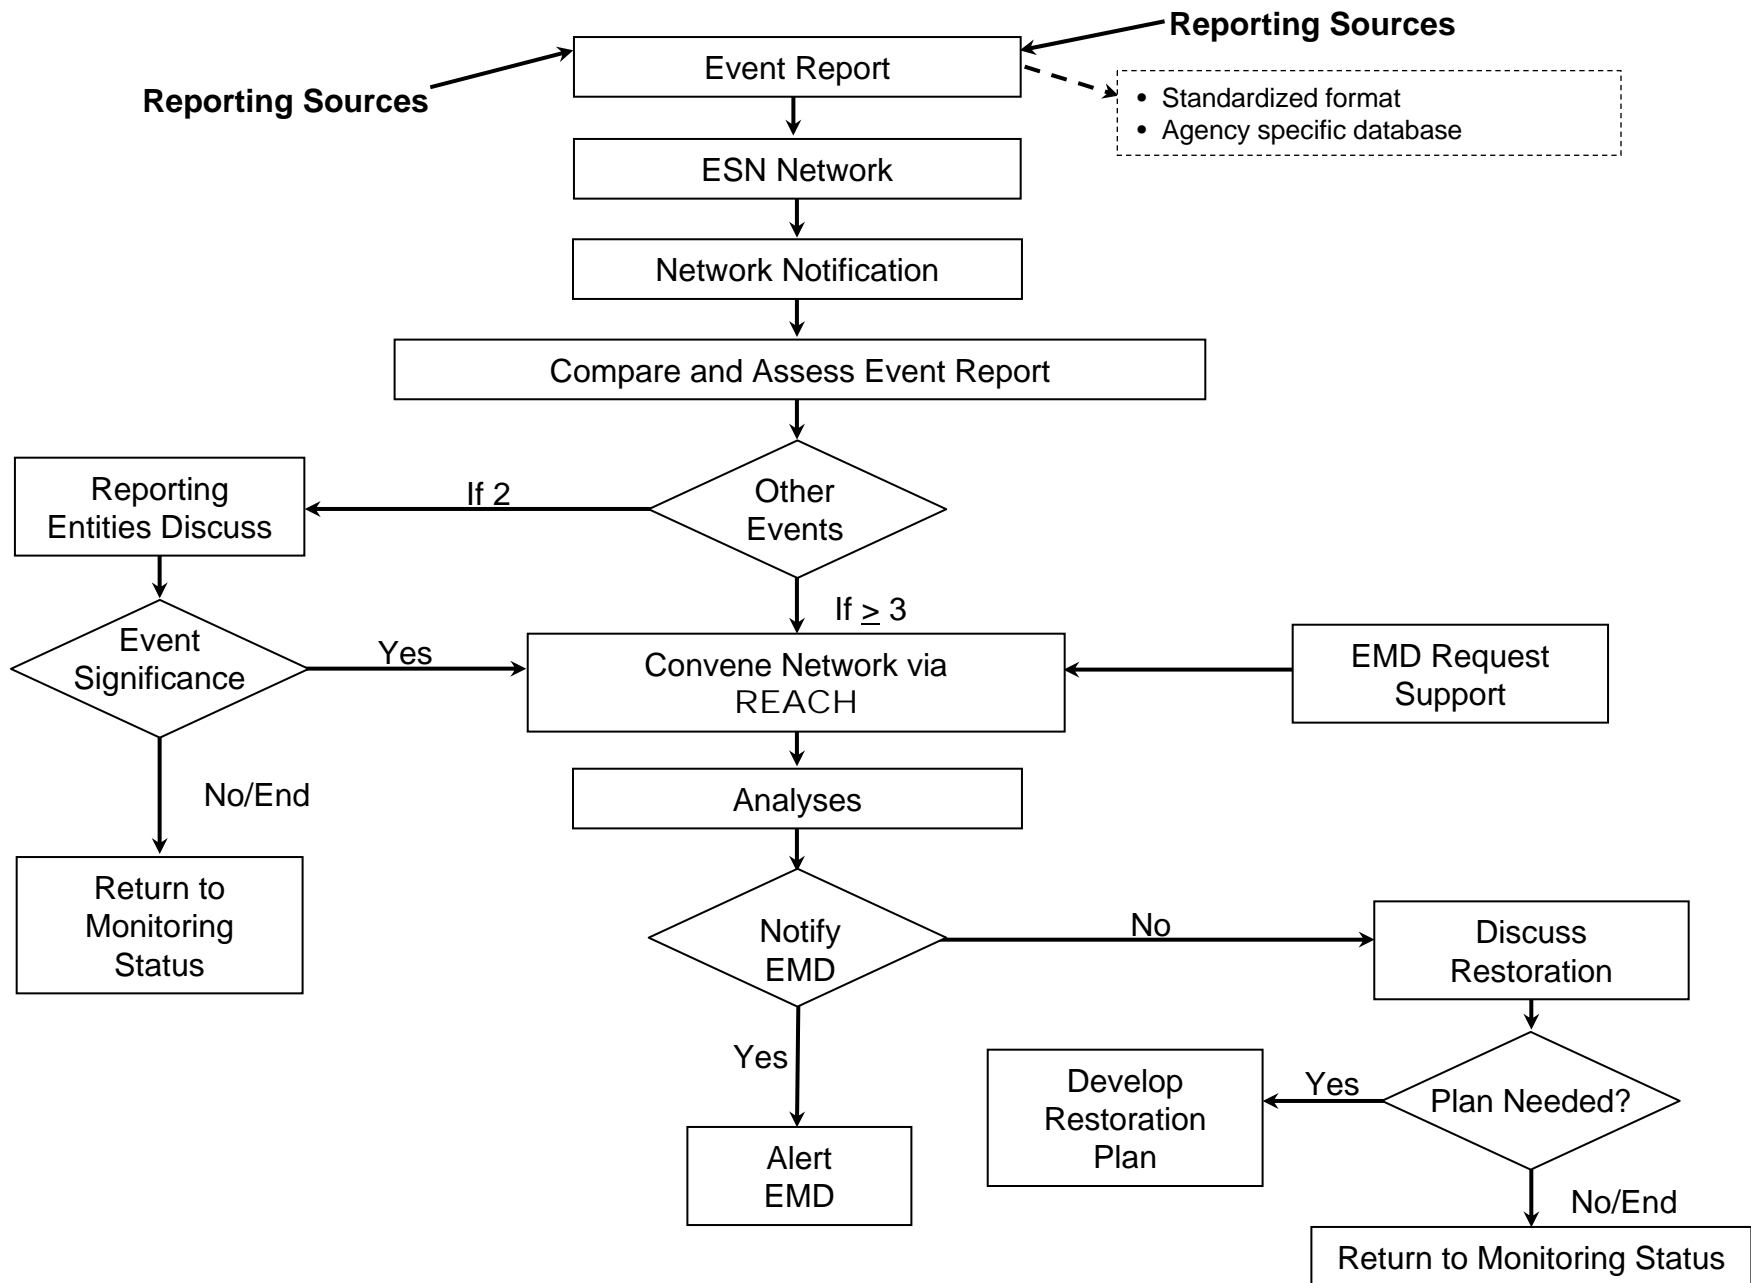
Reporting Sources

Reporting Sources

Event Report

• Standardized format
• Agency specific database

ESN Network

Network Notification

Compare and Assess Event Report

Reporting Entities Discuss

If 2

Other Events

If $\geq$ 3

Event Significance

Yes

Convene Network via REACH

EMD Request Support

No/End

Analyses

Return to Monitoring Status

Notify EMD

No

Discuss Restoration

Yes

Develop Restoration Plan

Yes

Plan Needed?

Alert EMD

No/End

Return to Monitoring Status